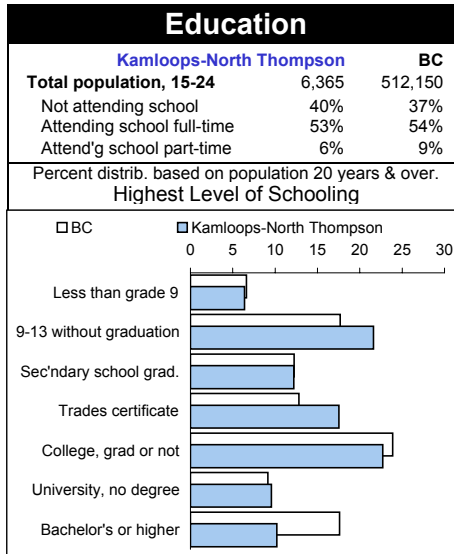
Education

| | Kamloops-North Thompson | BC |
|---|---|---|
| Total population, 15-24 | 6,365 | 512,150 |
| Not attending school | 40% | 37% |
| Attending school full-time | 53% | 54% |
| Attend'g school part-time | 6% | 9% |

Percent distrib. based on population 20 years & over.
Highest Level of Schooling

BC
Kamloops-North Thompson

0 5 10 15 20 25 30

Less than grade 9
9-13 without graduation
Sec'ndary school grad.
Trades certificate
College, grad or not
University, no degree
Bachelor's or higher